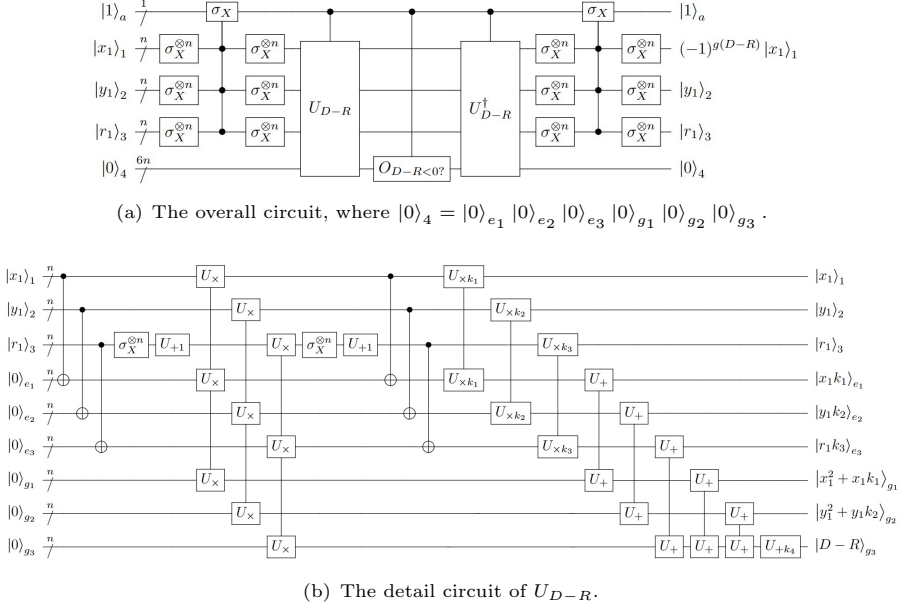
$|1\rangle_a$ $1$ $\sigma_X$ $\sigma_X$ $|1\rangle_a$

$|x_1\rangle_1$ $n$ $\sigma_X^{\otimes n}$ $\sigma_X^{\otimes n}$ $\sigma_X^{\otimes n}$ $\sigma_X^{\otimes n}$ $(-1)^{g(D-R)}|x_1\rangle_1$

$|y_1\rangle_2$ $n$ $\sigma_X^{\otimes n}$ $\sigma_X^{\otimes n}$ $U_{D-R}$ $U_{D-R}^{\dagger}$ $\sigma_X^{\otimes n}$ $\sigma_X^{\otimes n}$ $|y_1\rangle_2$

$|r_1\rangle_3$ $n$ $\sigma_X^{\otimes n}$ $\sigma_X^{\otimes n}$ $\sigma_X^{\otimes n}$ $\sigma_X^{\otimes n}$ $|r_1\rangle_3$

$|0\rangle_4$ $6n$ $O_{D-R<0?}$ $|0\rangle_4$

(a) The overall circuit, where $|0\rangle_4 = |0\rangle_{e_1}|0\rangle_{e_2}|0\rangle_{e_3}|0\rangle_{g_1}|0\rangle_{g_2}|0\rangle_{g_3}$.

$|x_1\rangle_1$ $n$ $U_\times$ $U_{\times k_1}$ $|x_1\rangle_1$

$|y_1\rangle_2$ $n$ $U_\times$ $U_{\times k_2}$ $|y_1\rangle_2$

$|r_1\rangle_3$ $n$ $\sigma_X^{\otimes n}$ $U_{+1}$ $U_\times$ $\sigma_X^{\otimes n}$ $U_{+1}$ $U_{\times k_3}$ $|r_1\rangle_3$

$|0\rangle_{e_1}$ $n$ $U_\times$ $U_{\times k_1}$ $U_+$ $|x_1k_1\rangle_{e_1}$

$|0\rangle_{e_2}$ $n$ $U_\times$ $U_{\times k_2}$ $U_+$ $|y_1k_2\rangle_{e_2}$

$|0\rangle_{e_3}$ $n$ $U_\times$ $U_{\times k_3}$ $U_+$ $|r_1k_3\rangle_{e_3}$

$|0\rangle_{g_1}$ $n$ $U_\times$ $U_+$ $U_+$ $|x_1^2+x_1k_1\rangle_{g_1}$

$|0\rangle_{g_2}$ $n$ $U_\times$ $U_+$ $U_+$ $|y_1^2+y_1k_2\rangle_{g_2}$

$|0\rangle_{g_3}$ $n$ $U_\times$ $U_+$ $U_+$ $U_+$ $U_{+k_4}$ $|D-R\rangle_{g_3}$

(b) The detail circuit of $U_{D-R}$.